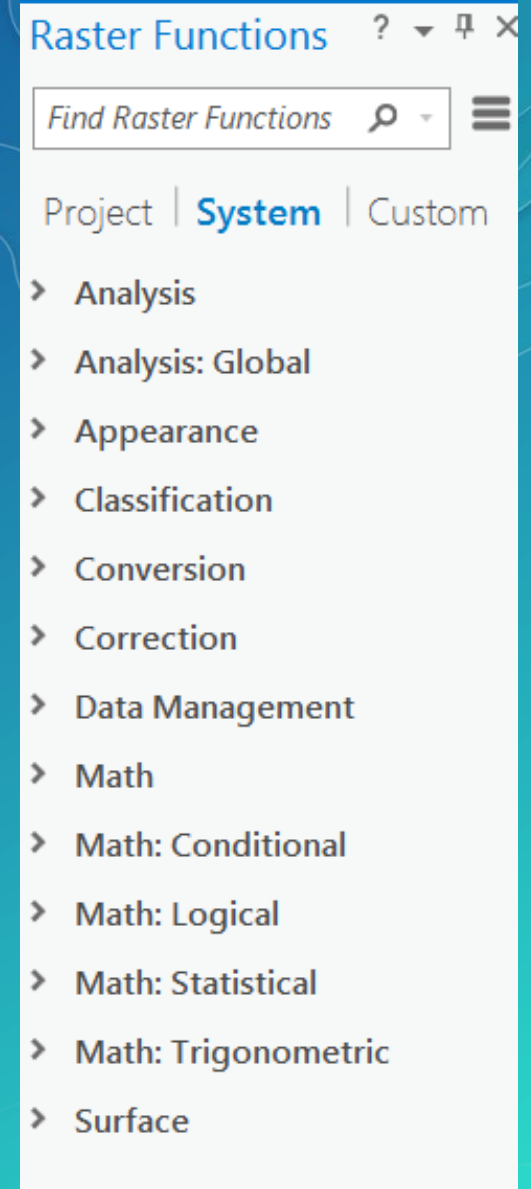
Raster Functions ? ▾ ✕

Find Raster Functions

Project | System | Custom

Analysis
Analysis: Global
Appearance
Classification
Conversion
Correction
Data Management
Math
Math: Conditional
Math: Logical
Math: Statistical
Math: Trigonometric
Surface